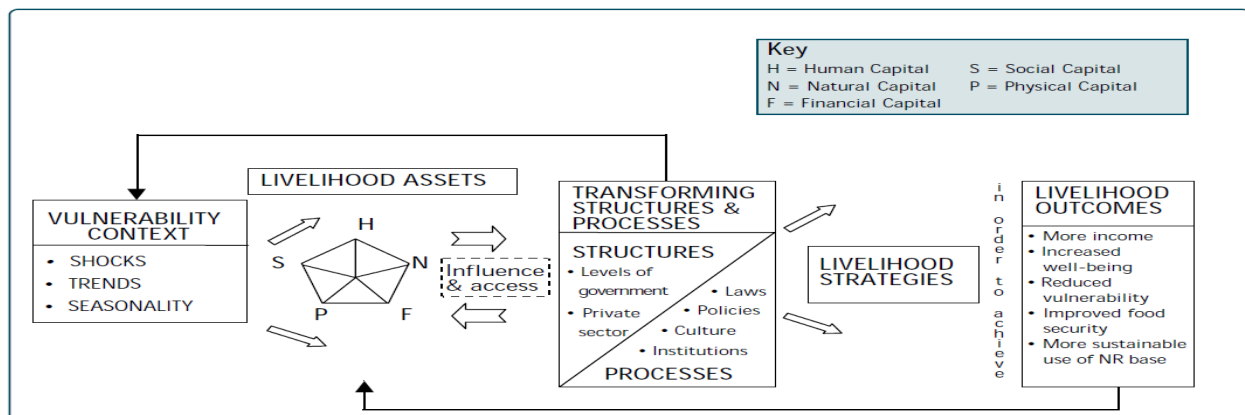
Key
H = Human Capital
S = Social Capital
N = Natural Capital
P = Physical Capital
F = Financial Capital

VULNERABILITY CONTEXT
• SHOCKS
• TRENDS
• SEASONALITY

LIVELIHOOD ASSETS
H
S
N
P
F

Influence & access

TRANSFORMING STRUCTURES & PROCESSES
STRUCTURES
• Levels of government
• Private sector
• Laws
• Policies
• Culture
• Institutions
PROCESSES

LIVELIHOOD STRATEGIES

in order to achieve

LIVELIHOOD OUTCOMES
• More income
• Increased well-being
• Reduced vulnerability
• Improved food security
• More sustainable use of NR base